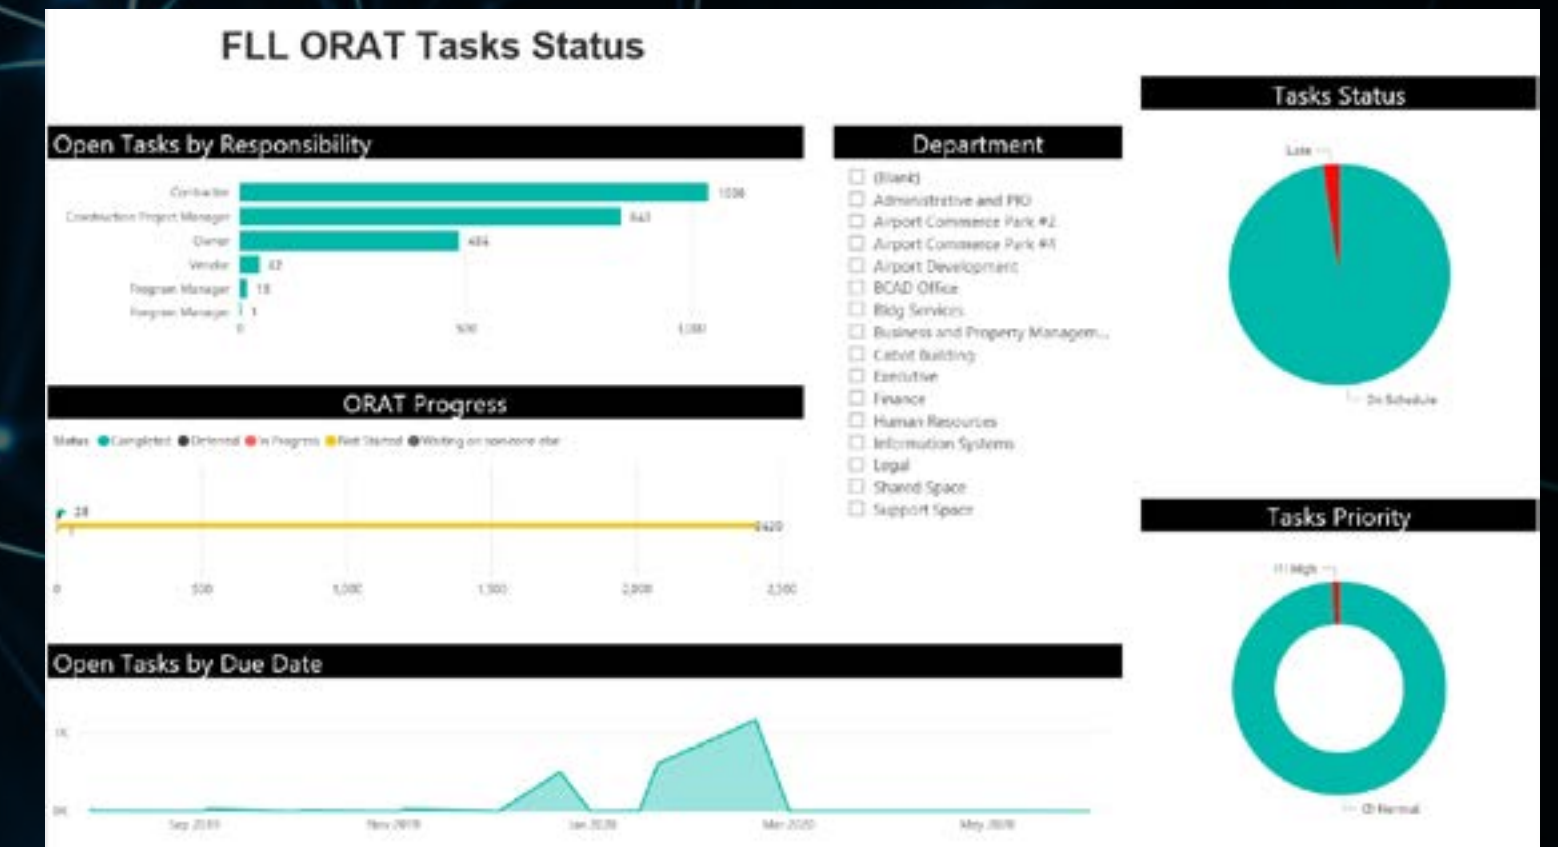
FLL ORAT Tasks Status

Open Tasks by Responsibility

Contractor 1036
Construction Project Manager 843
Owner 486
Vendor 42
Program Manager 18
Program Manager 1
0 500 1,000

ORAT Progress

Status ● Completed ● Deferred ● In Progress ● Not Started ● Waiting on someone else

28
2420
0 500 1,000 1,500 2,000 2,500

Department

☐ (Blank)
☐ Administrative and PIO
☐ Airport Commerce Park #2
☐ Airport Commerce Park #4
☐ Airport Development
☐ BCAD Office
☐ Bldg Services
☐ Business and Property Managem...
☐ Cabot Building
☐ Executive
☐ Finance
☐ Human Resources
☐ Information Systems
☐ Legal
☐ Shared Space
☐ Support Space

Tasks Status

Late
On Schedule

Tasks Priority

(1) High
(2) Normal

Open Tasks by Due Date

1K
0K
Sep 2019 Nov 2019 Jan 2020 Mar 2020 May 2020